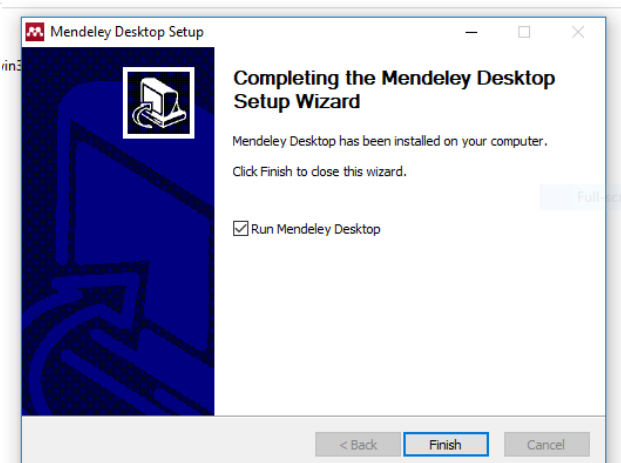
Mendeley Desktop Setup

vin3

Completing the Mendeley Desktop Setup Wizard

Mendeley Desktop has been installed on your computer.

Click Finish to close this wizard.

Full-sc

Run Mendeley Desktop

< Back
Finish
Cancel